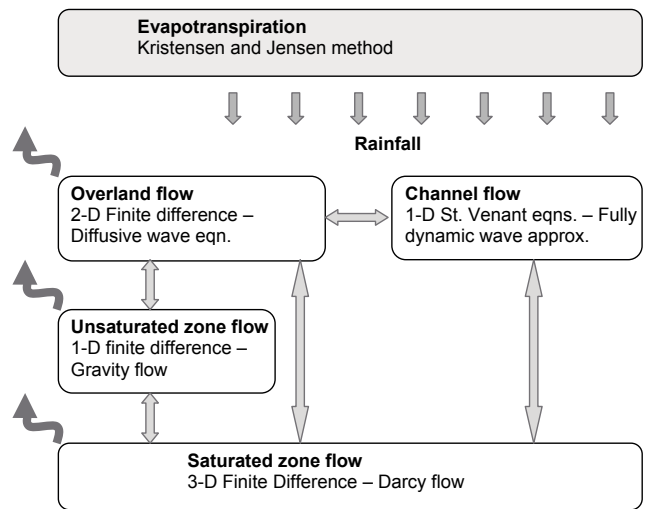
**Evapotranspiration**
Kristensen and Jensen method

**Rainfall**

**Overland flow**
2-D Finite difference – Diffusive wave eqn.

**Channel flow**
1-D St. Venant eqns. – Fully dynamic wave approx.

**Unsaturated zone flow**
1-D finite difference – Gravity flow

**Saturated zone flow**
3-D Finite Difference – Darcy flow